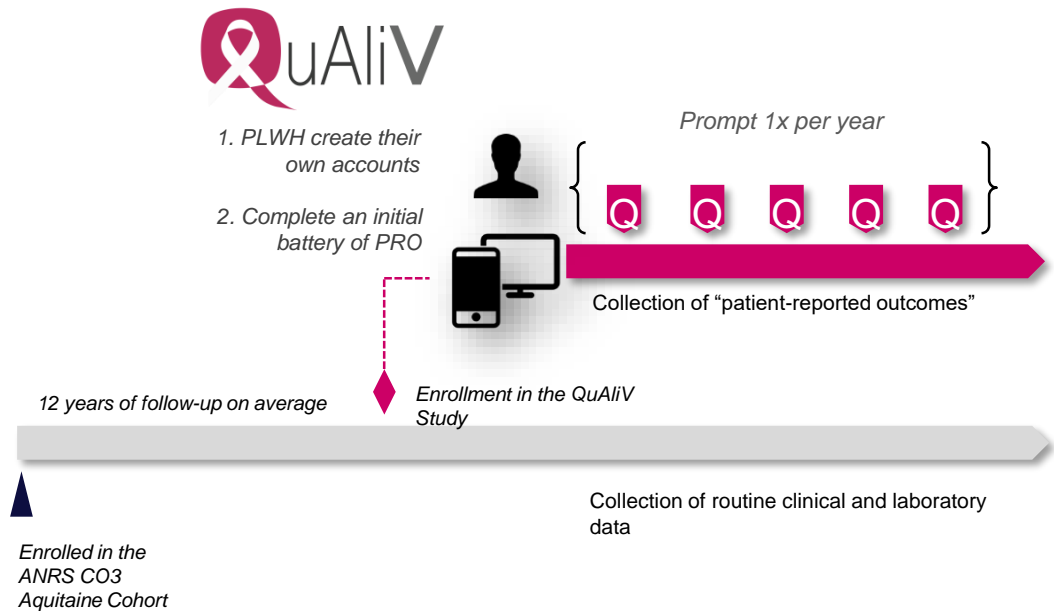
QuAliV

1. PLWH create their own accounts

2. Complete an initial battery of PRO

Prompt 1x per year

Q Q Q Q Q

Collection of "patient-reported outcomes"

12 years of follow-up on average

Enrollment in the QuAliV Study

Collection of routine clinical and laboratory data

Enrolled in the ANRS CO3 Aquitaine Cohort